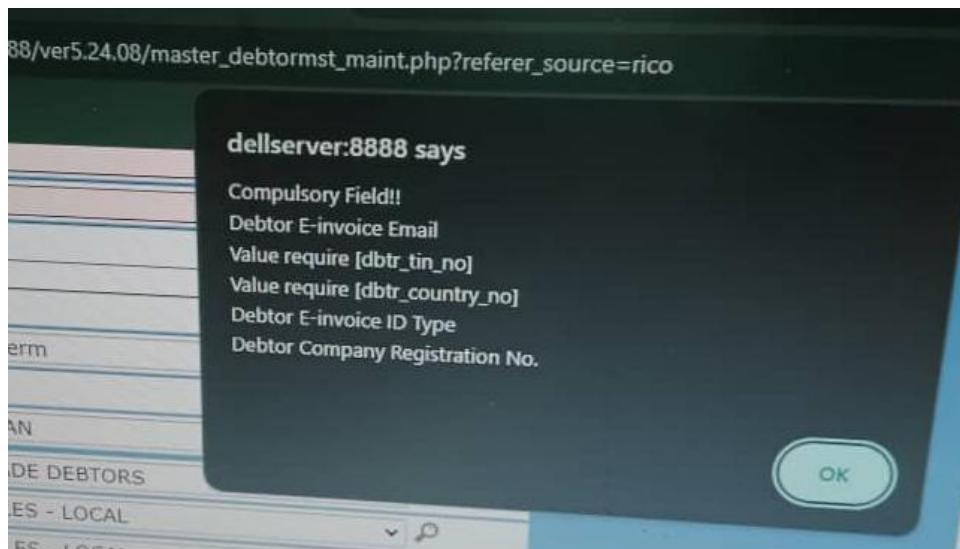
88/ver5.24.08/master_debtormst_maint.php?referer_source=rico

dellserver:8888 says

Compulsory Field!!
Debtor E-invoice Email
Value require [dbtr_tin_no]
Value require [dbtr_country_no]
Debtor E-invoice ID Type
Debtor Company Registration No.

OK

erm

AN

DE DEBTORS

ES - LOCAL